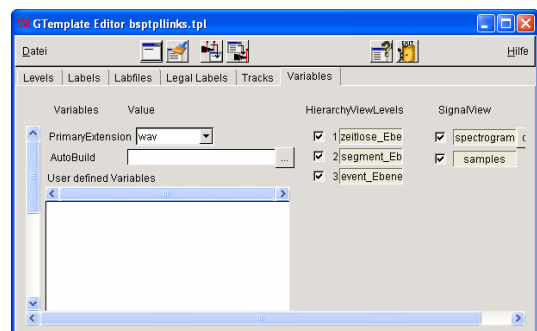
GTemplate Editor bsptpllinks.tpl

Datei

Hilfe

Levels | Labels | Labfiles | Legal Labels | Tracks | Variables

Variables    Value

PrimaryExtension wav

AutoBuild ...

User defined Variables

HierarchyViewLevels

1 zeitlose_Ebe

2 segment_Eb

3 event_Ebene

SignalView

spectrogram

samples